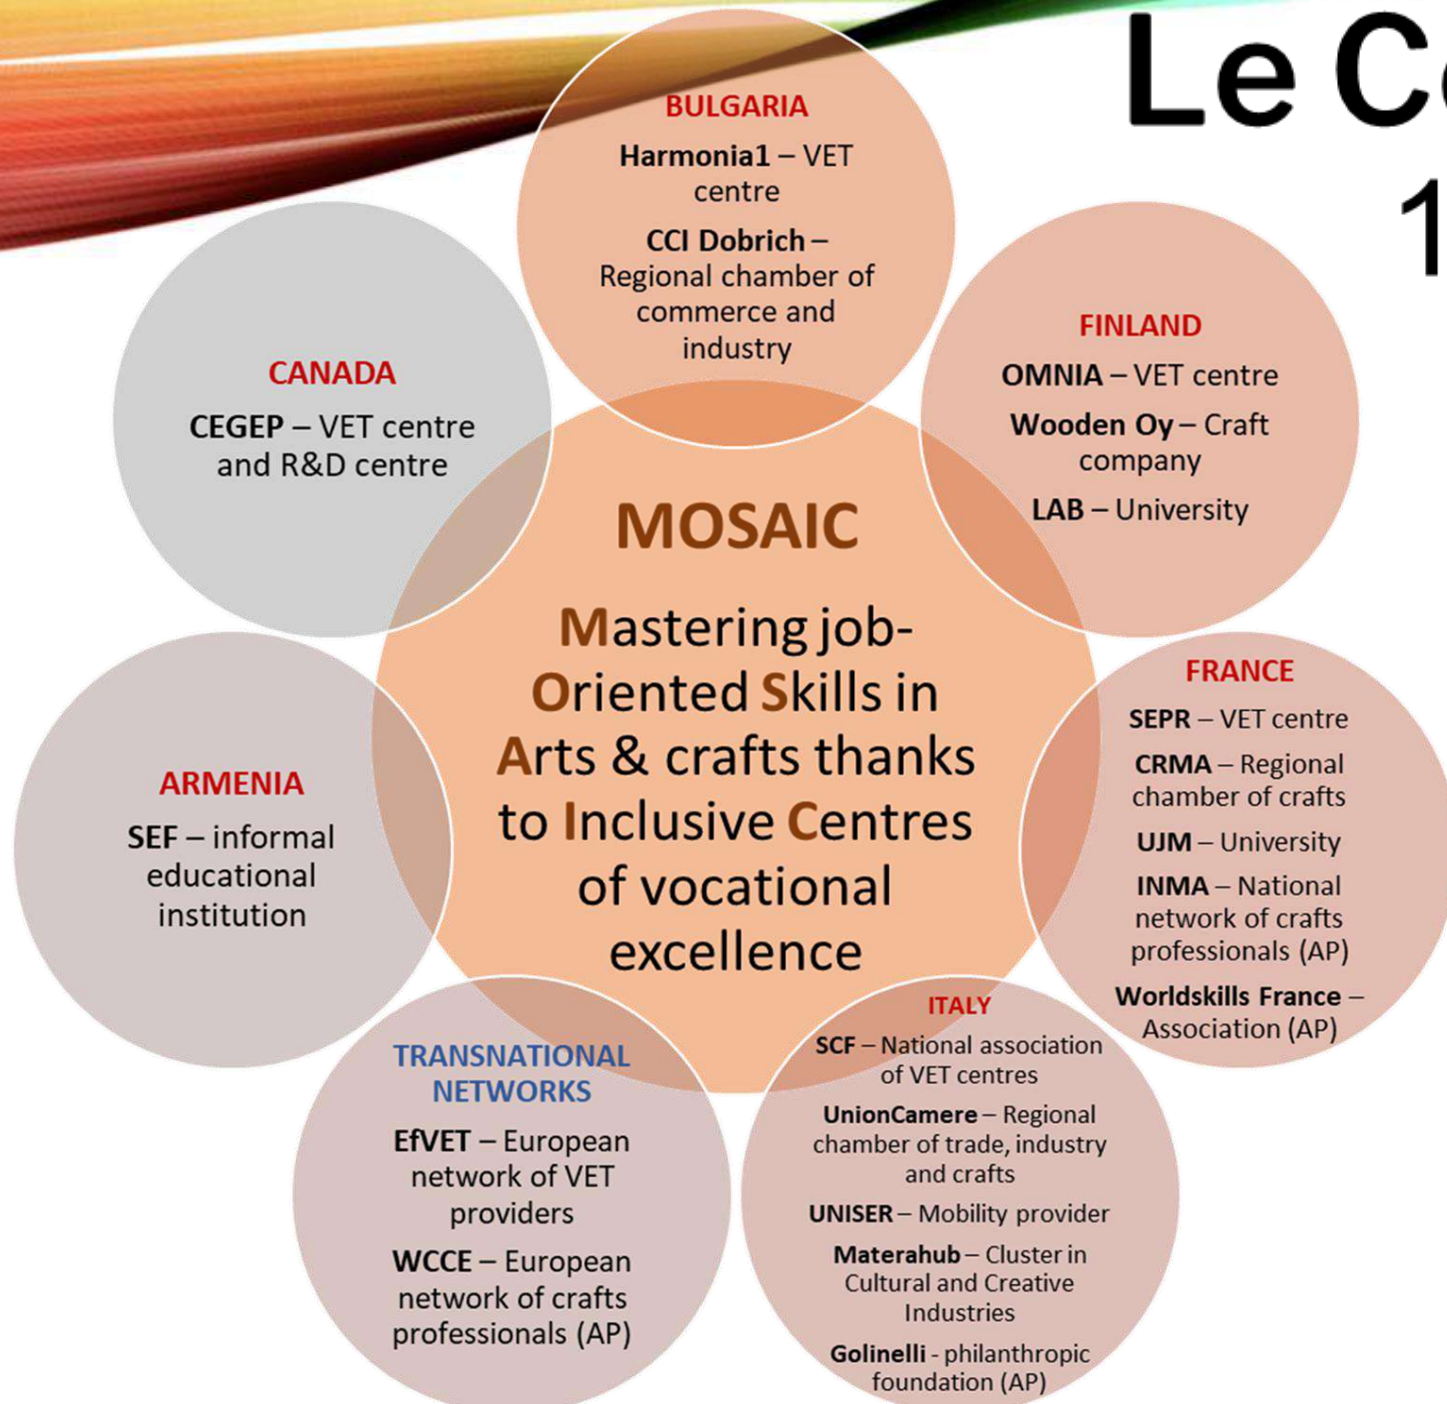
Le C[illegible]

1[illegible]

BULGARIA

Harmonia1 – VET centre

CCI Dobrich – Regional chamber of commerce and industry

FINLAND

OMNIA – VET centre

Wooden Oy – Craft company

LAB – University

CANADA

CEGEP – VET centre and R&D centre

MOSAIC

Mastering job-Oriented Skills in Arts & crafts thanks to Inclusive Centres of vocational excellence

FRANCE

SEPR – VET centre

CRMA – Regional chamber of crafts

UJM – University

INMA – National network of crafts professionals (AP)

Worldskills France – Association (AP)

ARMENIA

SEF – informal educational institution

TRANSNATIONAL NETWORKS

EfVET – European network of VET providers

WCCE – European network of crafts professionals (AP)

ITALY

SCF – National association of VET centres

UnionCamere – Regional chamber of trade, industry and crafts

UNISER – Mobility provider

Materahub – Cluster in Cultural and Creative Industries

Golinelli - philanthropic foundation (AP)